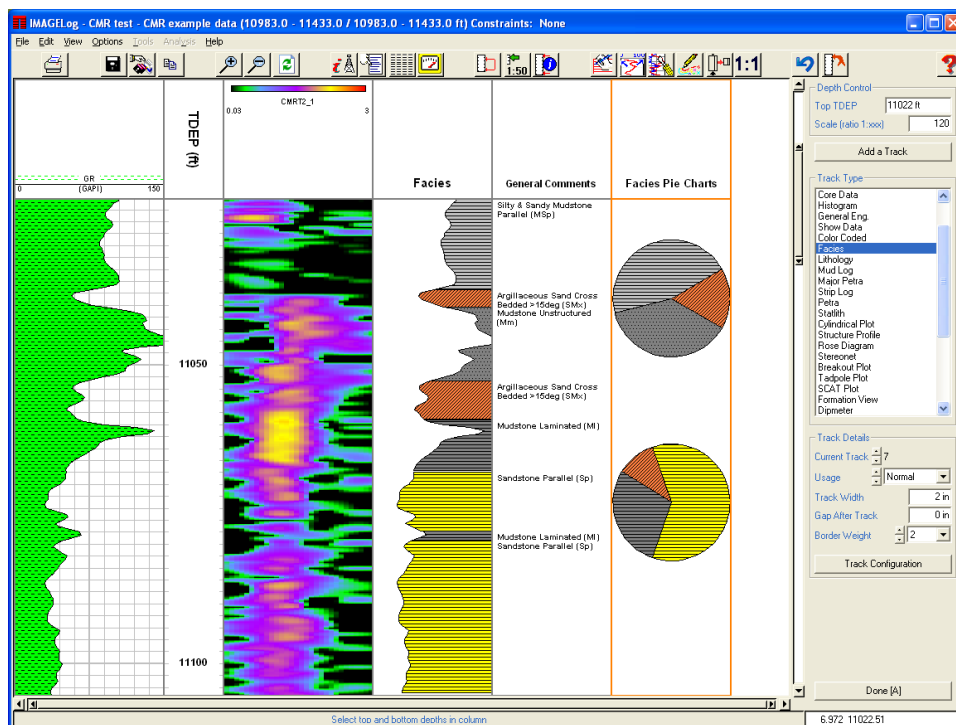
IMAGELog - CMR test - CMR example data (10983.0 - 11433.0 / 10983.0 - 11433.0 ft) Constraints: None

File Edit View Options Tools Analysis Help

1:50 1:1

GR
0 (GAPI) 150

TDEP (ft)

CMRT2_1
0.03 3

Facies

General Comments

Facies Pie Charts

11050

11100

Silty & Sandy Mudstone Parallel (MSp)

Argillaceous Sand Cross Bedded >15deg (SMx) Mudstone Unstructured (Mm)

Argillaceous Sand Cross Bedded >15deg (SMx)

Mudstone Laminated (Ml)

Sandstone Parallel (Sp)

Mudstone Laminated (Ml) Sandstone Parallel (Sp)

Depth Control
Top TDEP 11022 ft
Scale (ratio 1:xxx) 120

Add a Track

Track Type
Core Data
Histogram
General Eng.
Show Data
Color Coded
Facies
Lithology
Mud Log
Major Petra
Strip Log
Petra
Statlith
Cylindrical Plot
Structure Profile
Rose Diagram
Stereonet
Breakout Plot
Tadpole Plot
SCAT Plot
Formation View
Dipmeter

Track Details
Current Track 7
Usage Normal
Track Width 2 in
Gap After Track 0 in
Border Weight 2

Track Configuration

Done [A]

Select top and bottom depths in column

6.972 11022.51